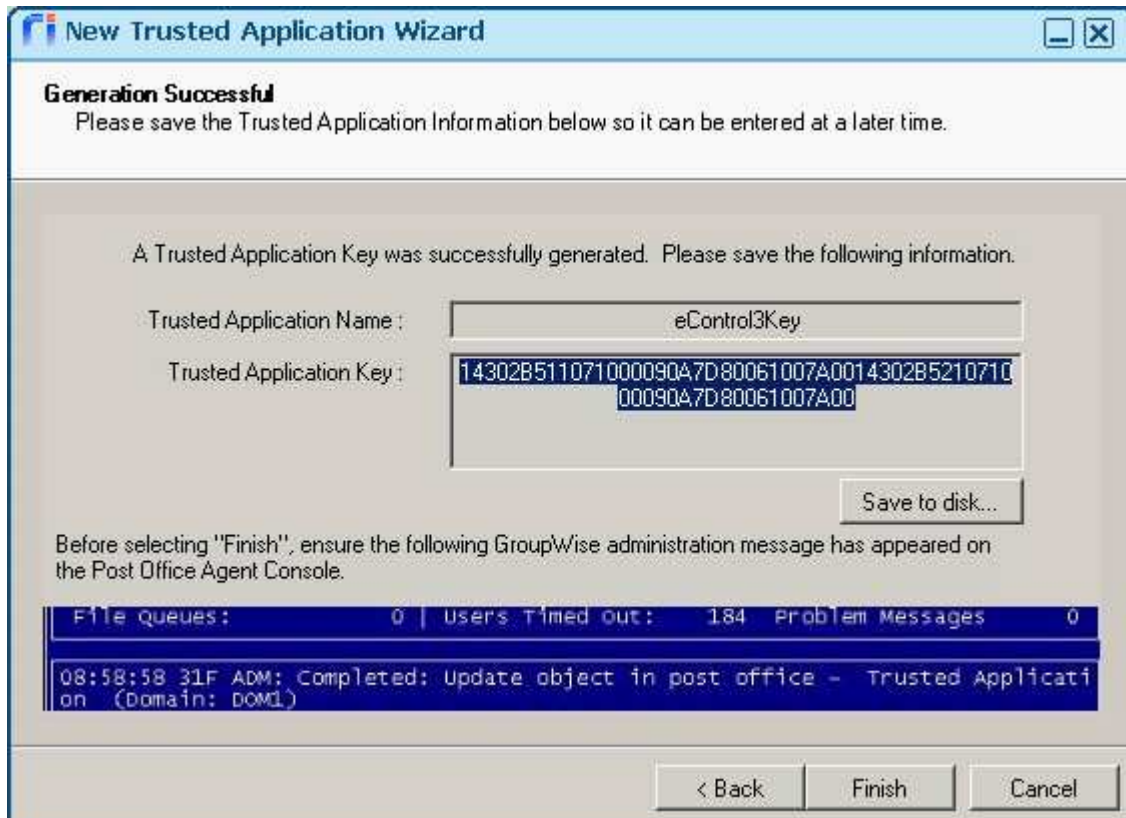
New Trusted Application Wizard

Generation Successful
Please save the Trusted Application Information below so it can be entered at a later time.

A Trusted Application Key was successfully generated. Please save the following information.

Trusted Application Name : eControl3Key

Trusted Application Key : 14302B511071000090A7D80061007A0014302B521071000090A7D80061007A00

Save to disk...

Before selecting "Finish", ensure the following GroupWise administration message has appeared on the Post Office Agent Console.

File Queues: 0 | Users Timed Out: 184 Problem Messages 0

08:58:58 31F ADM: Completed: Update object in post office - Trusted Application (Domain: DOM1)

< Back Finish Cancel